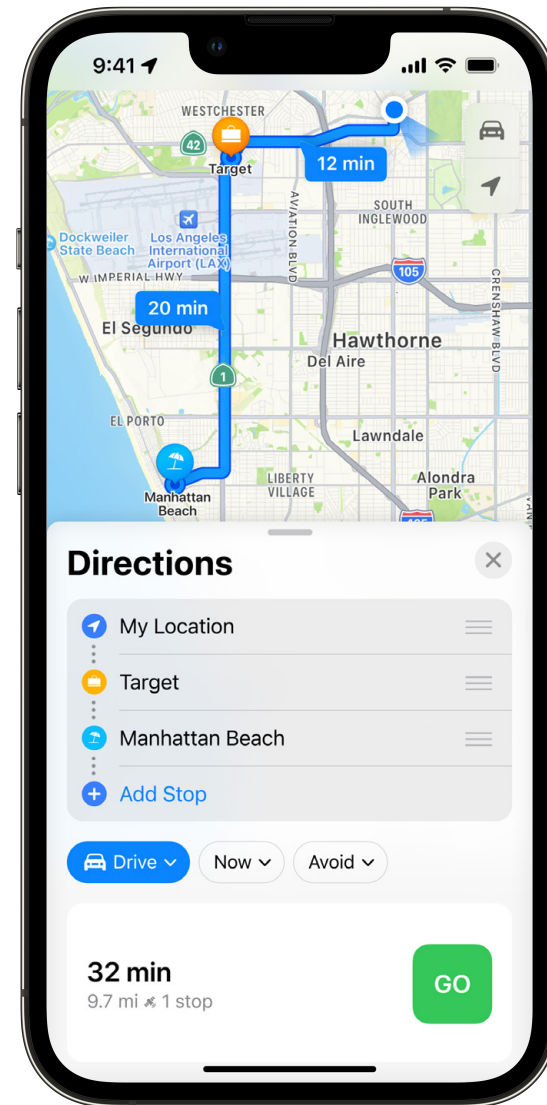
9:41

WESTCHESTER

42

Target

12 min

AVIATION BLVD

SOUTH INGLEWOOD

Dockweiler State Beach

Los Angeles International Airport (LAX)

W IMPERIAL HWY

105

CRENSHAW BLVD

20 min

El Segundo

Hawthorne

Del Aire

1

EL PORTO

Lawndale

LIBERTY VILLAGE

Alondra Park

Manhattan Beach

Directions

My Location

Target

Manhattan Beach

Add Stop

Drive

Now

Avoid

32 min

9.7 mi · 1 stop

GO